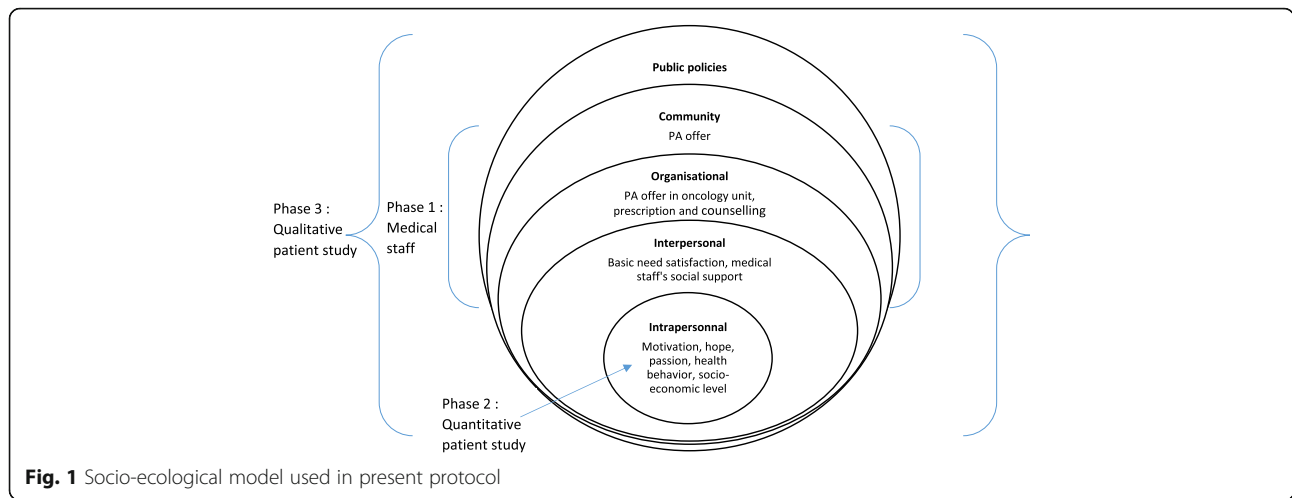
Public policies

Community
PA offer

Organisational
PA offer in oncology unit, prescription and counselling

Interpersonal
Basic need satisfaction, medical staff's social support

Intrapersonnal
Motivation, hope, passion, health behavior, socio-economic level

Phase 3 : Qualitative patient study

Phase 1 : Medical staff

Phase 2 : Quantitative patient study

Fig. 1 Socio-ecological model used in present protocol